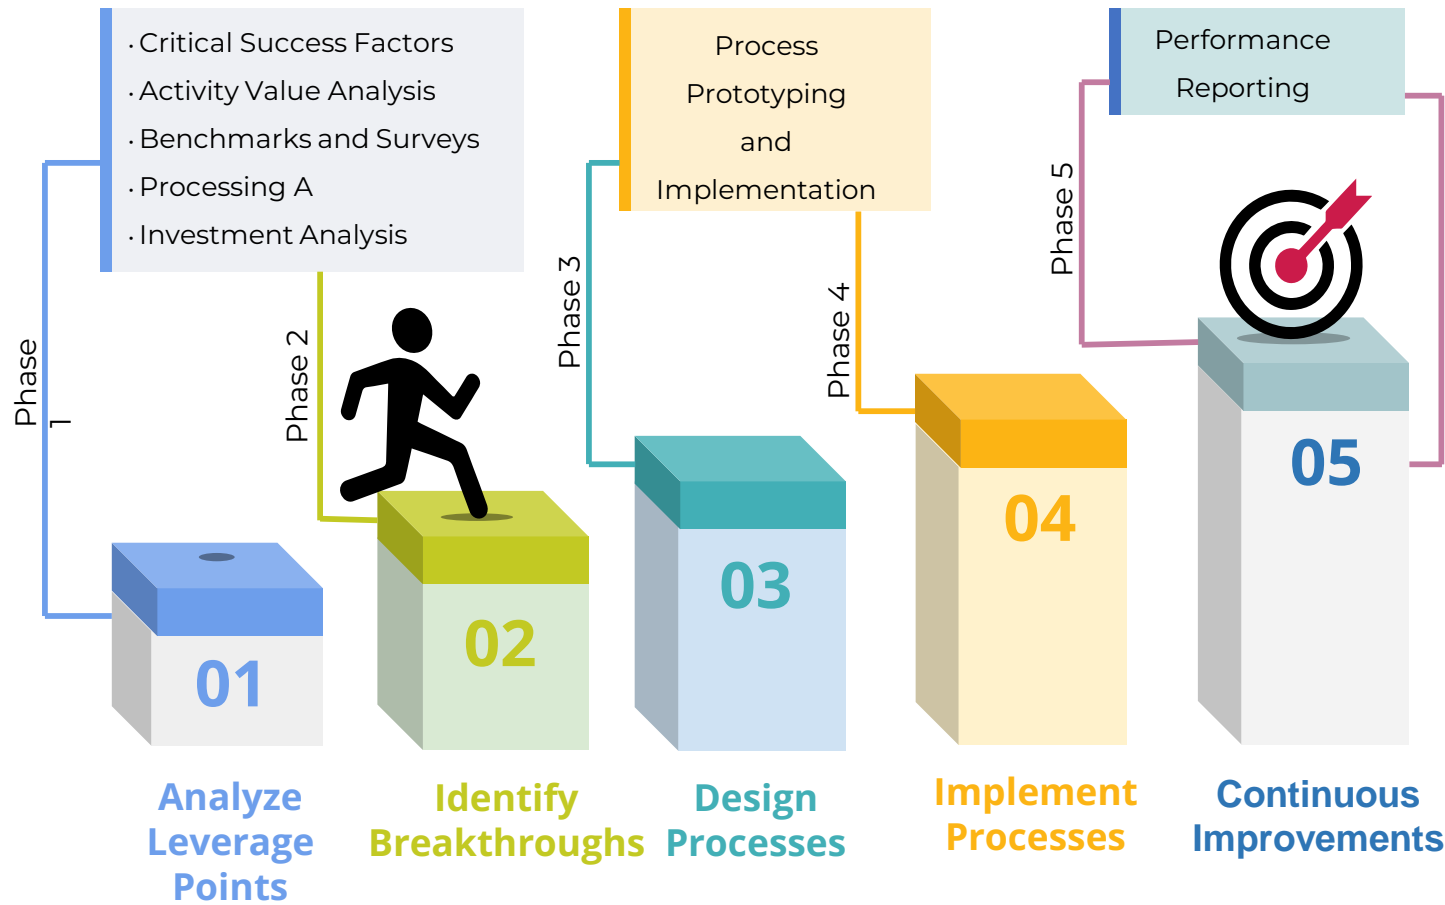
· Critical Success Factors
· Activity Value Analysis
· Benchmarks and Surveys
· Processing A
· Investment Analysis

Process Prototyping and Implementation

Performance Reporting

Phase 1

Phase 2

Phase 3

Phase 4

Phase 5

01

02

03

04

05

Analyze Leverage Points

Identify Breakthroughs

Design Processes

Implement Processes

Continuous Improvements